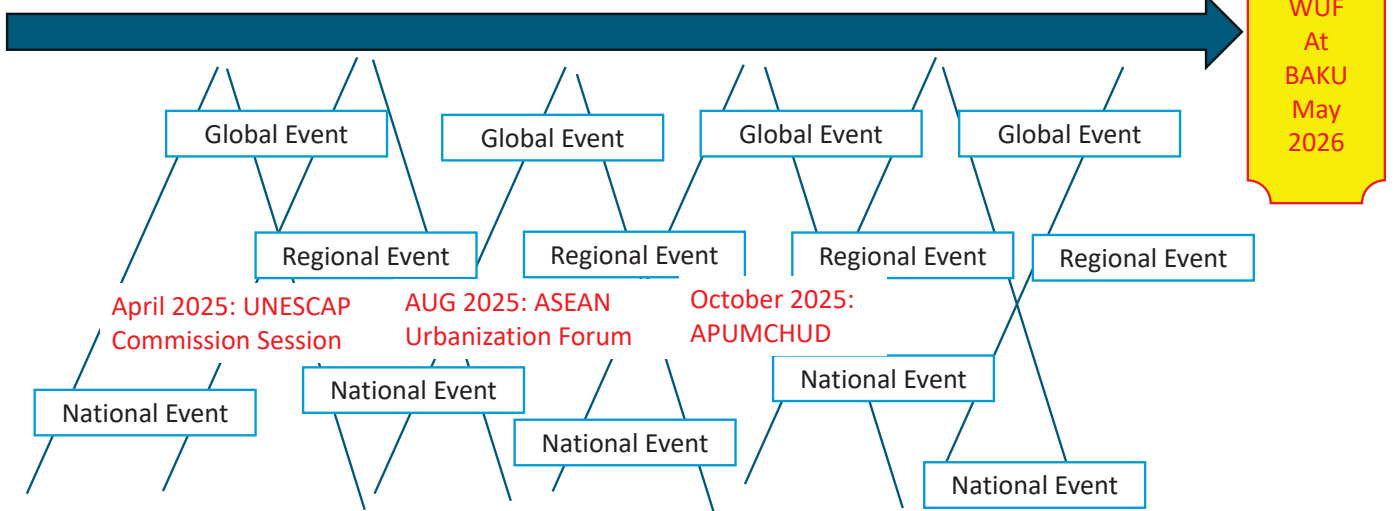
WUF At BAKU May 2026

Global Event

Global Event

Global Event

Global Event

Regional Event

Regional Event

Regional Event

Regional Event

April 2025: UNESCAP Commission Session

AUG 2025: ASEAN Urbanization Forum

October 2025: APUMCHUD

National Event

National Event

National Event

National Event

National Event